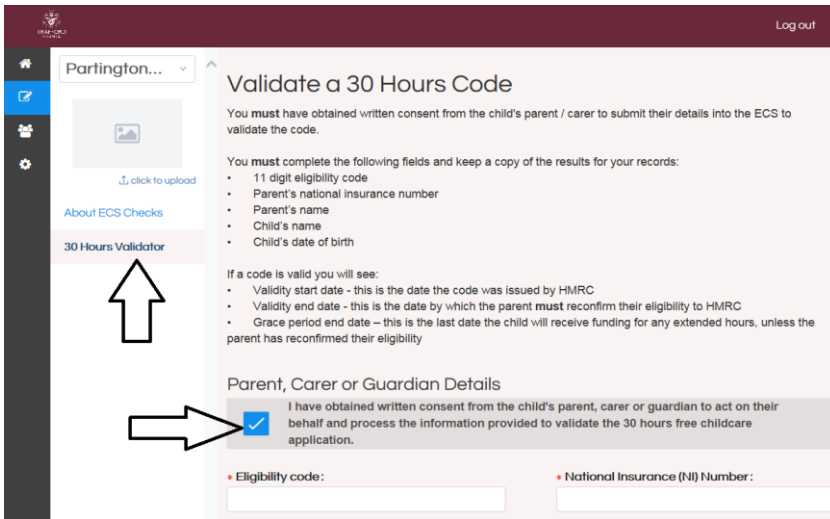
Log out

Partington...

click to upload

About ECS Checks

30 Hours Validator

Validate a 30 Hours Code

You **must** have obtained written consent from the child's parent / carer to submit their details into the ECS to validate the code.

You **must** complete the following fields and keep a copy of the results for your records:
- 11 digit eligibility code
- Parent's national insurance number
- Parent's name
- Child's name
- Child's date of birth

If a code is valid you will see:
- Validity start date - this is the date the code was issued by HMRC
- Validity end date - this is the date by which the parent **must** reconfirm their eligibility to HMRC
- Grace period end date – this is the last date the child will receive funding for any extended hours, unless the parent has reconfirmed their eligibility

Parent, Carer or Guardian Details

I have obtained written consent from the child's parent, carer or guardian to act on their behalf and process the information provided to validate the 30 hours free childcare application.

* Eligibility code:

* National Insurance (NI) Number: